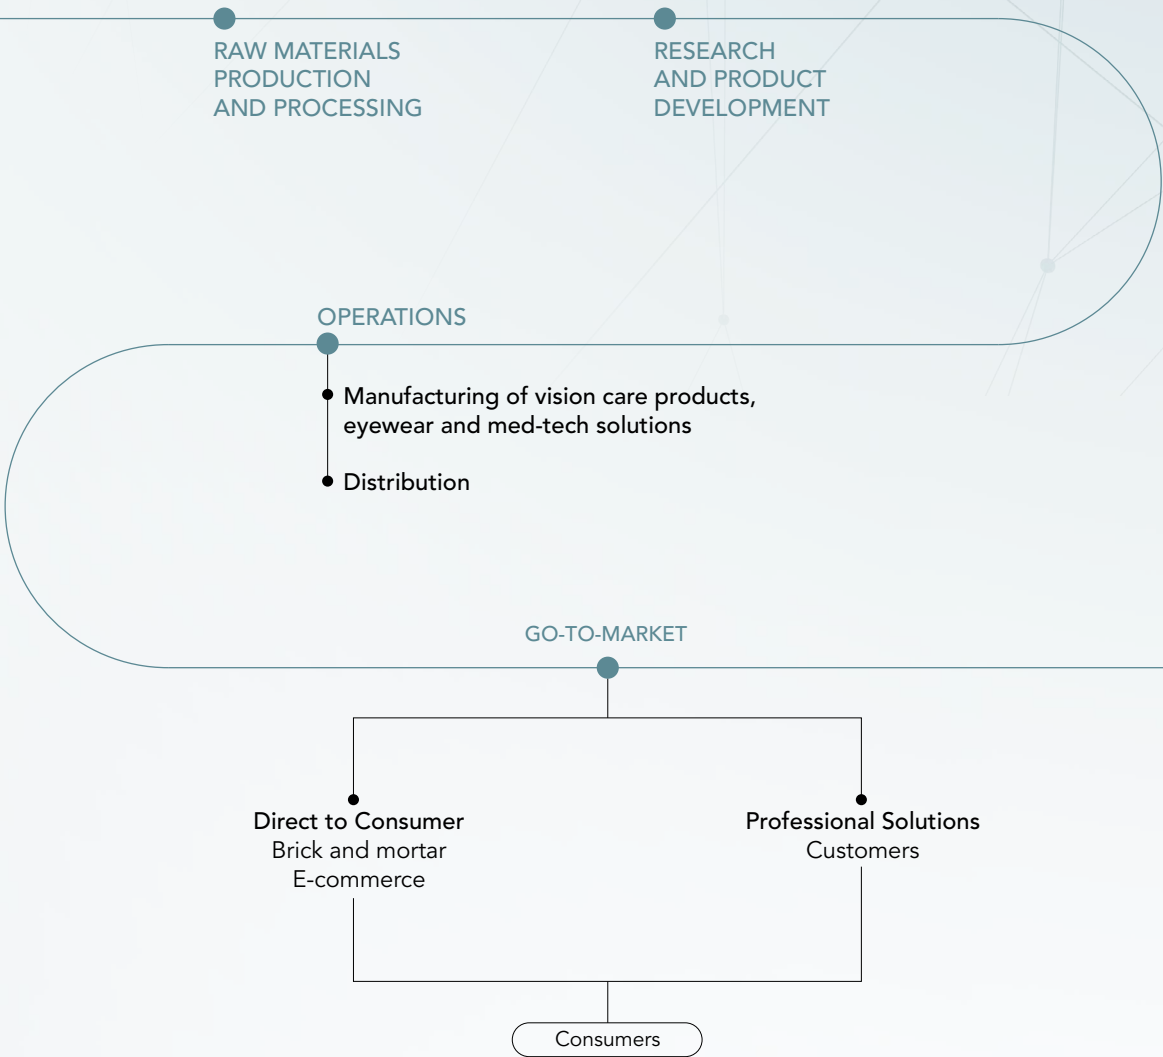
RAW MATERIALS PRODUCTION AND PROCESSING

RESEARCH AND PRODUCT DEVELOPMENT

OPERATIONS

Manufacturing of vision care products, eyewear and med-tech solutions

Distribution

GO-TO-MARKET

Direct to Consumer
Brick and mortar
E-commerce

Professional Solutions
Customers

Consumers